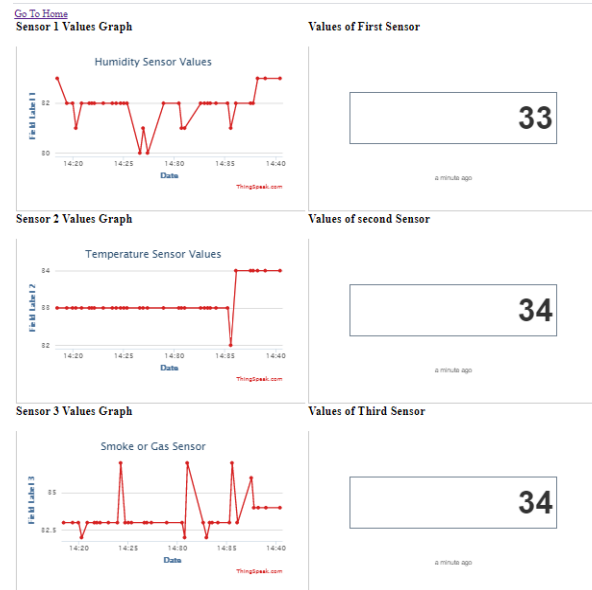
Go To Home

Sensor 1 Values Graph

Humidity Sensor Values

Field Label 1

82

80

14:20 14:25 14:30 14:35 14:40

Date

ThingSpeak.com

Values of First Sensor

33

a minute ago

Sensor 2 Values Graph

Temperature Sensor Values

Field Label 2

34

33

32

14:20 14:25 14:30 14:35 14:40

Date

ThingSpeak.com

Values of second Sensor

34

a minute ago

Sensor 3 Values Graph

Smoke or Gas Sensor

Field Label 3

85

82.5

14:20 14:25 14:30 14:35 14:40

Date

ThingSpeak.com

Values of Third Sensor

34

a minute ago